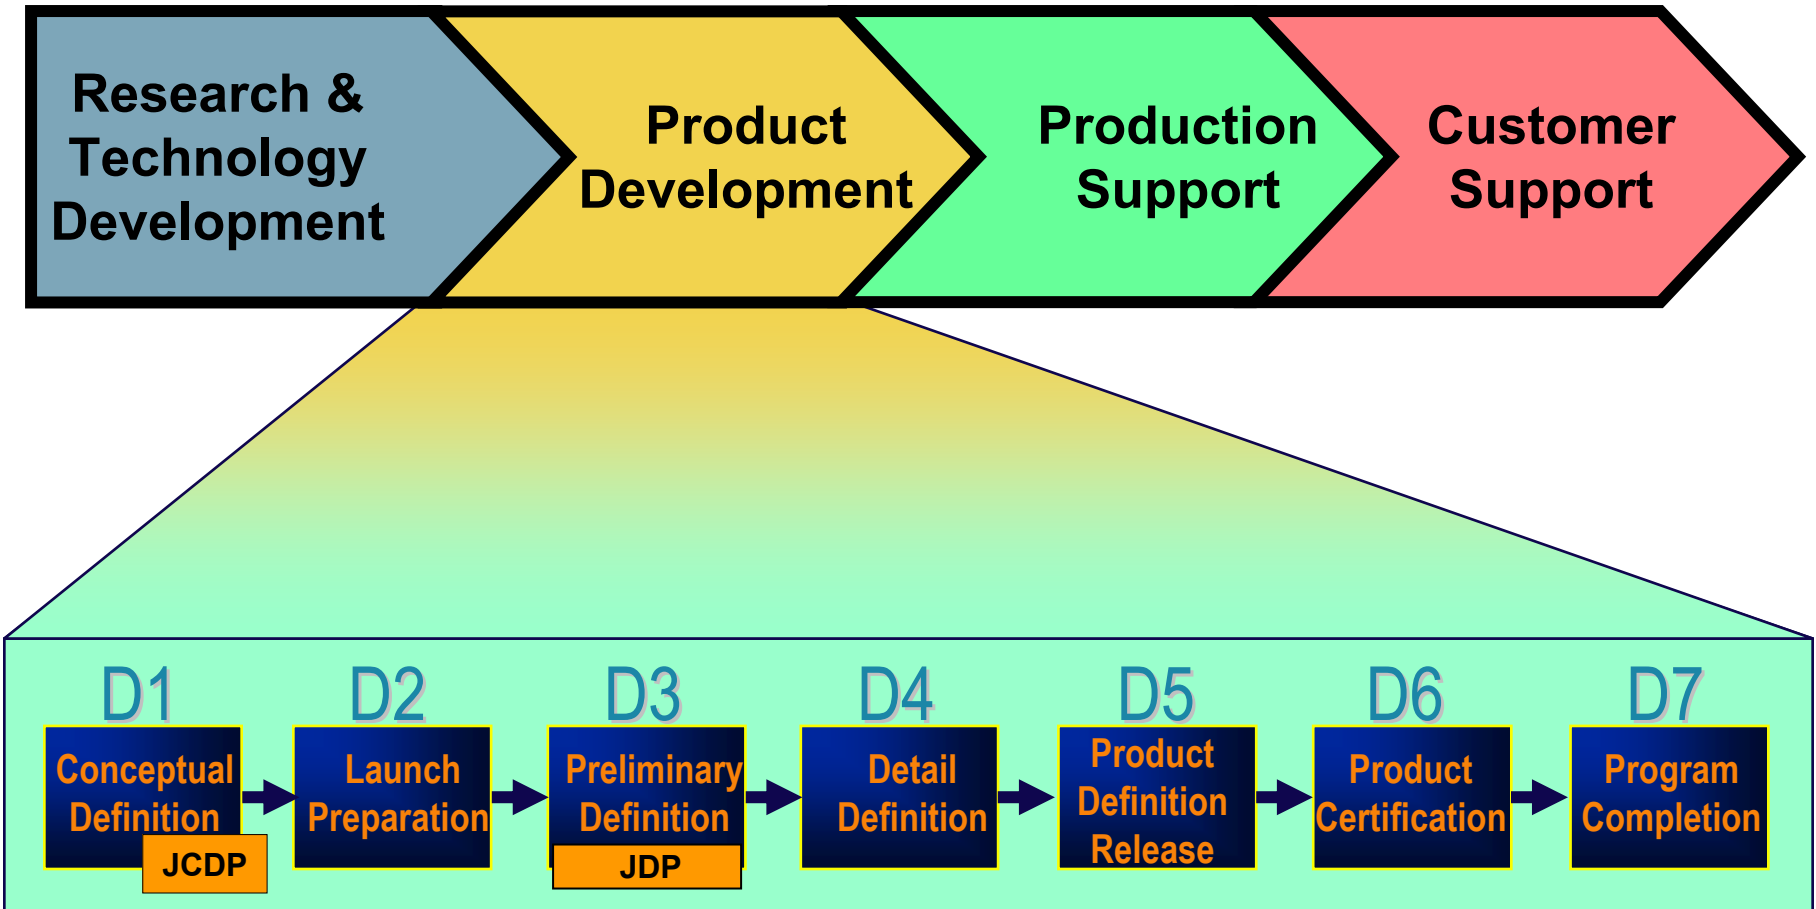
Research & Technology Development

Product Development

Production Support

Customer Support

D1
Conceptual Definition
JCDP

D2
Launch Preparation

D3
Preliminary Definition
JDP

D4
Detail Definition

D5
Product Definition Release

D6
Product Certification

D7
Program Completion